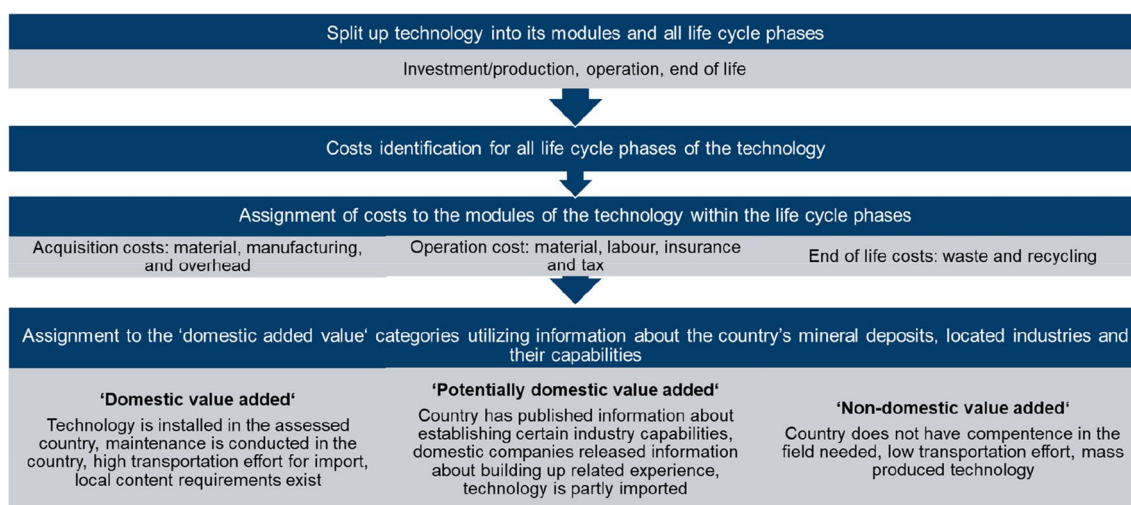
Split up technology into its modules and all life cycle phases

Investment/production, operation, end of life

Costs identification for all life cycle phases of the technology

Assignment of costs to the modules of the technology within the life cycle phases

Acquisition costs: material, manufacturing, and overhead

Operation cost: material, labour, insurance and tax

End of life costs: waste and recycling

Assignment to the 'domestic added value' categories utilizing information about the country's mineral deposits, located industries and their capabilities

'Domestic value added'

Technology is installed in the assessed country, maintenance is conducted in the country, high transportation effort for import, local content requirements exist

'Potentially domestic value added'

Country has published information about establishing certain industry capabilities, domestic companies released information about building up related experience, technology is partly imported

'Non-domestic value added'

Country does not have compentence in the field needed, low transportation effort, mass produced technology